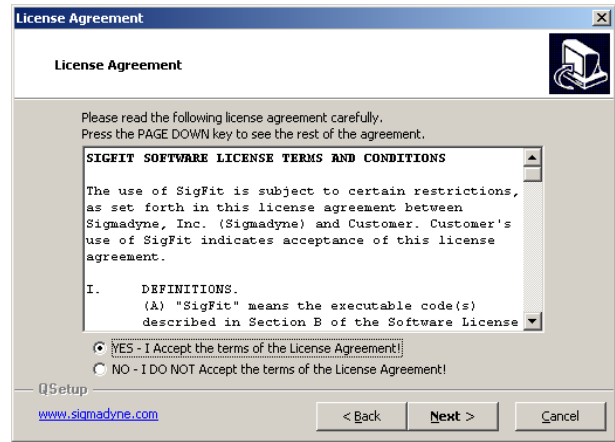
License Agreement

License Agreement

Please read the following license agreement carefully.
Press the PAGE DOWN key to see the rest of the agreement.

SIGFIT SOFTWARE LICENSE TERMS AND CONDITIONS

The use of SigFit is subject to certain restrictions, as set forth in this license agreement between Sigmadyne, Inc. (Sigmadyne) and Customer. Customer's use of SigFit indicates acceptance of this license agreement.

I. DEFINITIONS.
(A) "SigFit" means the executable code(s) described in Section B of the Software License

YES - I Accept the terms of the License Agreement!
NO - I DO NOT Accept the terms of the License Agreement!

QSetup

www.sigmadyne.com

< Back | Next > | Cancel